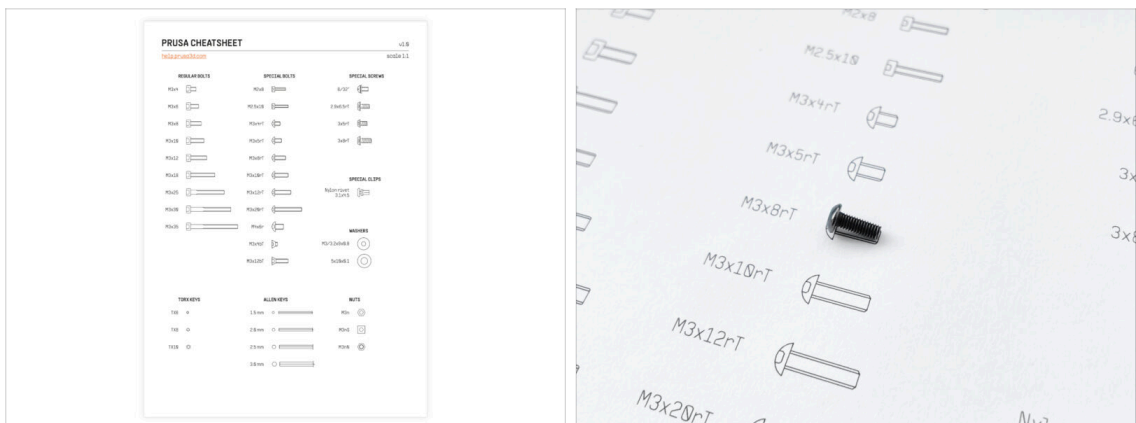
PRUSA CHEATSHEET
v1.0
help.prusa3d.com
scale 1:1

REGULAR BOLTS
M3x4
M3x6
M3x8
M3x10
M3x12
M3x18
M3x25
M3x30
M3x35

SPECIAL BOLTS
M2x8
M2.5x10
M3x4rT
M3x5rT
M3x8rT
M3x10rT
M3x12rT
M3x20rT
M4x6r
M3x6bT
M3x12bT

SPECIAL SCREWS
6/32"
2.9x6.5rT
3x6rT
3x8rT

SPECIAL CLIPS
Nylon rivet 3.1x9.5

WASHERS
M3r3.2x6x0.8
5x10x0.1

TORX KEYS
T10
T20
TX10

ALLEN KEYS
1.5 mm
2.0 mm
2.5 mm
3.0 mm

NUTS
M3n
M3nS
M3nN

M2x8
M2.5x10
M3x4rT
2.9x6
M3x5rT
3x
M3x8rT
3x8
M3x10rT
M3x12rT
M3x20rT
Ny